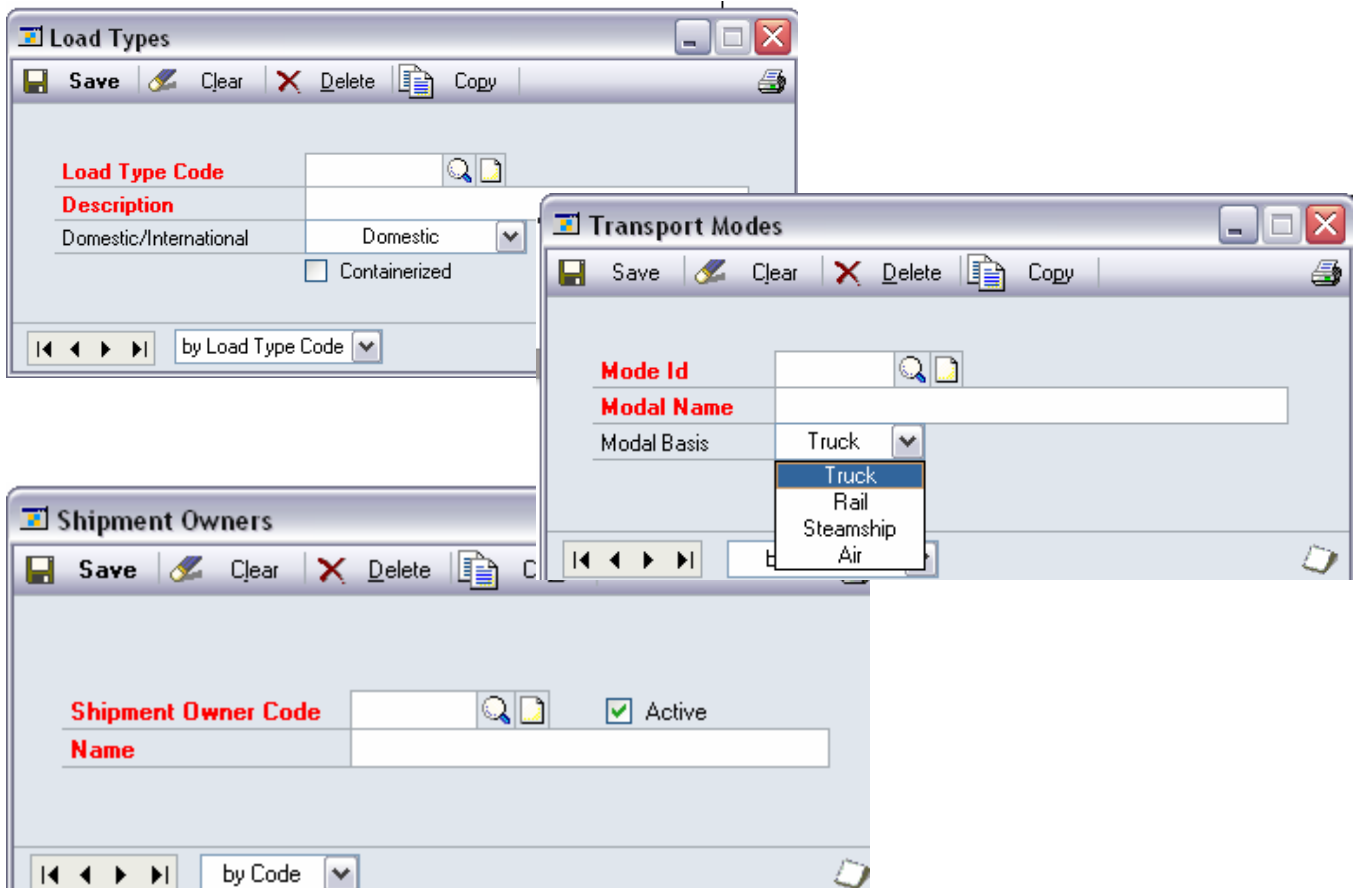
Load Types

Save Clear Delete Copy

Load Type Code
Description
Domestic/International Domestic
Containerized

by Load Type Code

Transport Modes

Save Clear Delete Copy

Mode Id
Modal Name
Modal Basis Truck

Truck
Rail
Steamship
Air

b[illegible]

Shipment Owners

Save Clear Delete C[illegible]

Shipment Owner Code
Active
Name

by Code